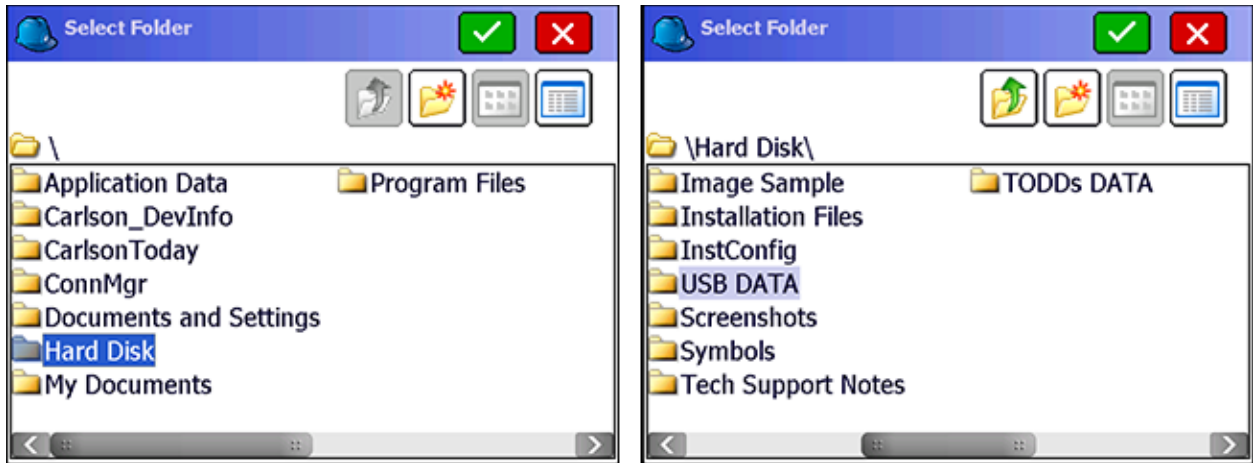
Select Folder

\

Application Data
Carlson_DevInfo
CarlsonToday
ConnMgr
Documents and Settings
Hard Disk
My Documents

Program Files

Select Folder

\Hard Disk\

Image Sample
Installation Files
InstConfig
USB DATA
Screenshots
Symbols
Tech Support Notes

TODDs DATA